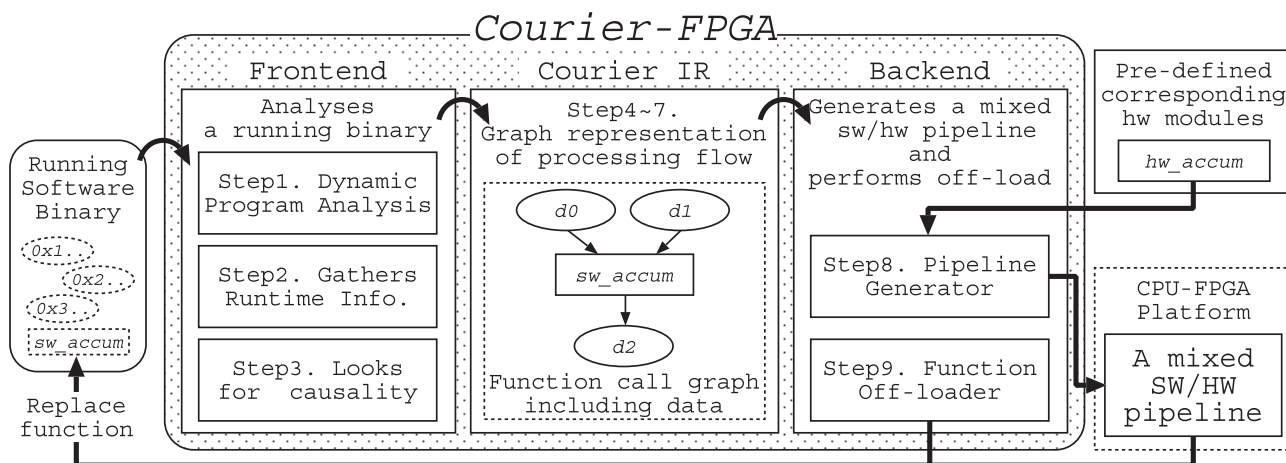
Courier-FPGA

Frontend

Courier IR

Backend

Pre-defined corresponding hw modules

hw_accum

Running Software Binary

0x1..

0x2..

0x3..

sw_accum

Replace function

Analyses a running binary

Step1. Dynamic Program Analysis

Step2. Gathers Runtime Info.

Step3. Looks for causality

Step4~7. Graph representation of processing flow

d0

d1

sw_accum

d2

Function call graph including data

Generates a mixed sw/hw pipeline and performs off-load

Step8. Pipeline Generator

Step9. Function Off-loader

CPU-FPGA Platform

A mixed SW/HW pipeline